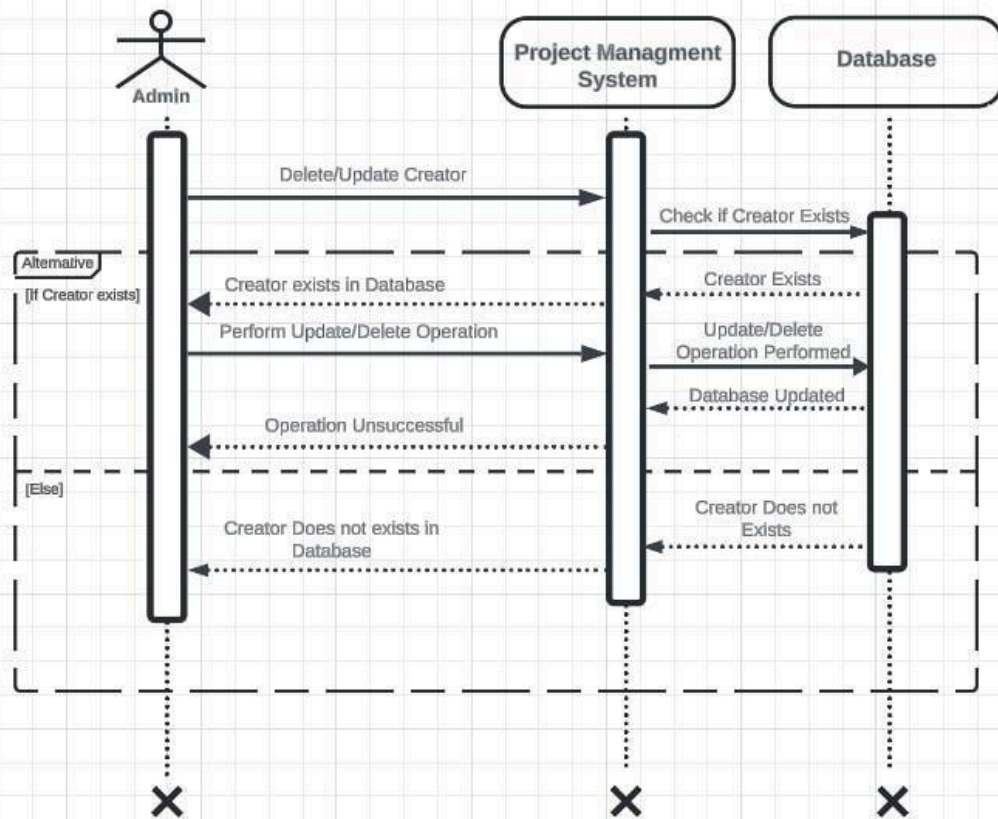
Admin

Project Managment System

Database

Delete/Update Creator

Check if Creator Exists

Alternative

[If Creator exists]

Creator exists in Database

Creator Exists

Perform Update/Delete Operation

Update/Delete Operation Performed

Database Updated

Operation Unsuccessful

[Else]

Creator Does not exists in Database

Creator Does not Exists